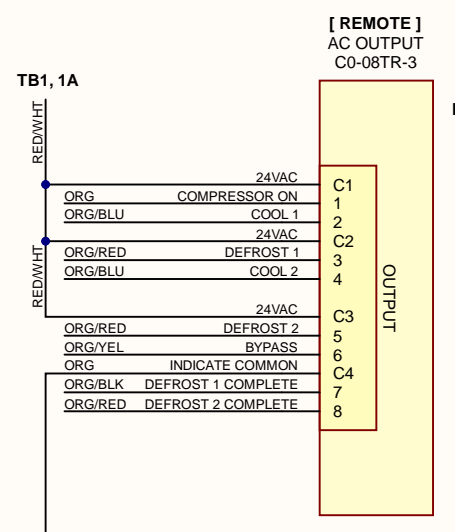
[ REMOTE ]
AC OUTPUT
C0-08TR-3

TB1, 1A

RED/WHT

24VAC
ORG COMPRESSOR ON
ORG/BLU COOL 1
24VAC
ORG/RED DEFROST 1
ORG/BLU COOL 2

RED/WHT

24VAC
ORG/RED DEFROST 2
ORG/YEL BYPASS
ORG INDICATE COMMON
ORG/BLK DEFROST 1 COMPLETE
ORG/RED DEFROST 2 COMPLETE

C1
1
2
C2
3
4
C3
5
6
C4
7
8

OUTPUT